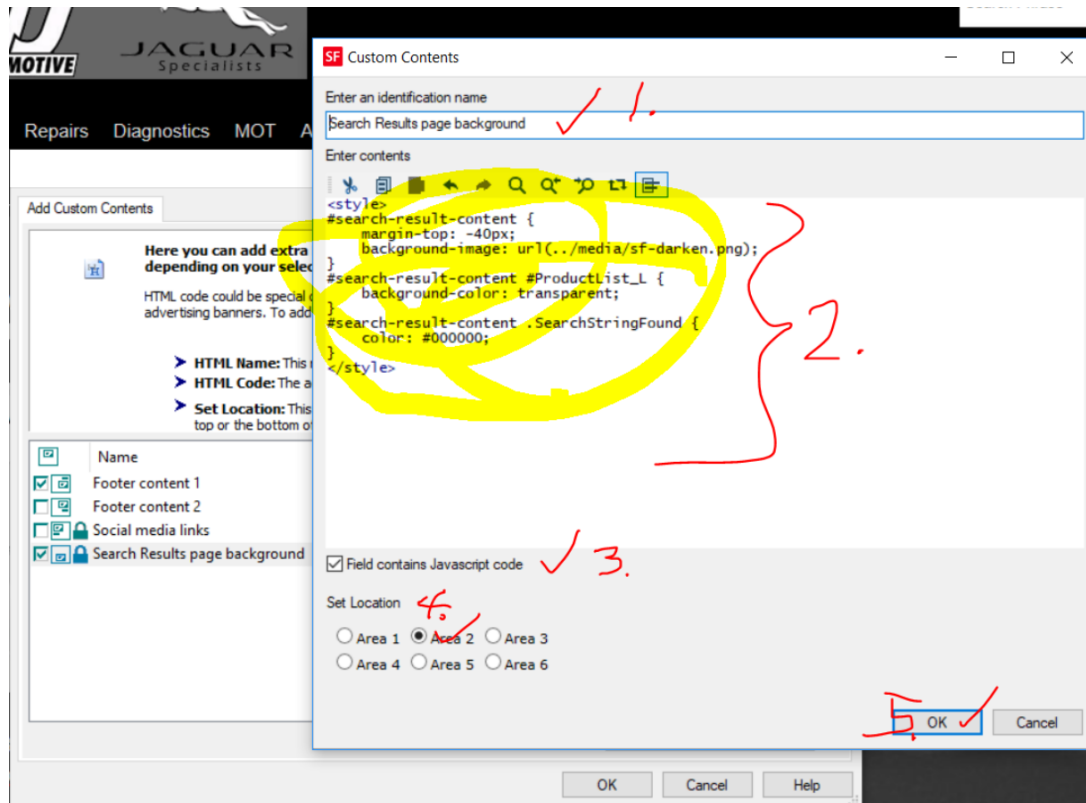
MOTIVE JAGUAR Specialists

Repairs Diagnostics MOT A

Add Custom Contents

Here you can add extra depending on your selec

HTML code could be special advertising banners. To add

➤ HTML Name: This
➤ HTML Code: The a
➤ Set Location: This top or the bottom o

| | Name |
|---|---|
| ☑ | Footer content 1 |
| ☐ | Footer content 2 |
| ☐ | Social media links |
| ☑ | Search Results page background |

OK Cancel Help

SF Custom Contents

Enter an identification name

Search Results page background ✓ 1.

Enter contents

<style>
#search-result-content {
    margin-top: -40px;
    background-image: url(../media/sf-darken.png);
}
#search-result-content #ProductList_L {
    background-color: transparent;
}
#search-result-content .SearchStringFound {
    color: #000000;
}
</style>

2.

☑ Field contains Javascript code ✓ 3.

Set Location 4.

○ Area 1 ● Area 2 ○ Area 3
○ Area 4 ○ Area 5 ○ Area 6

5. OK ✓ Cancel